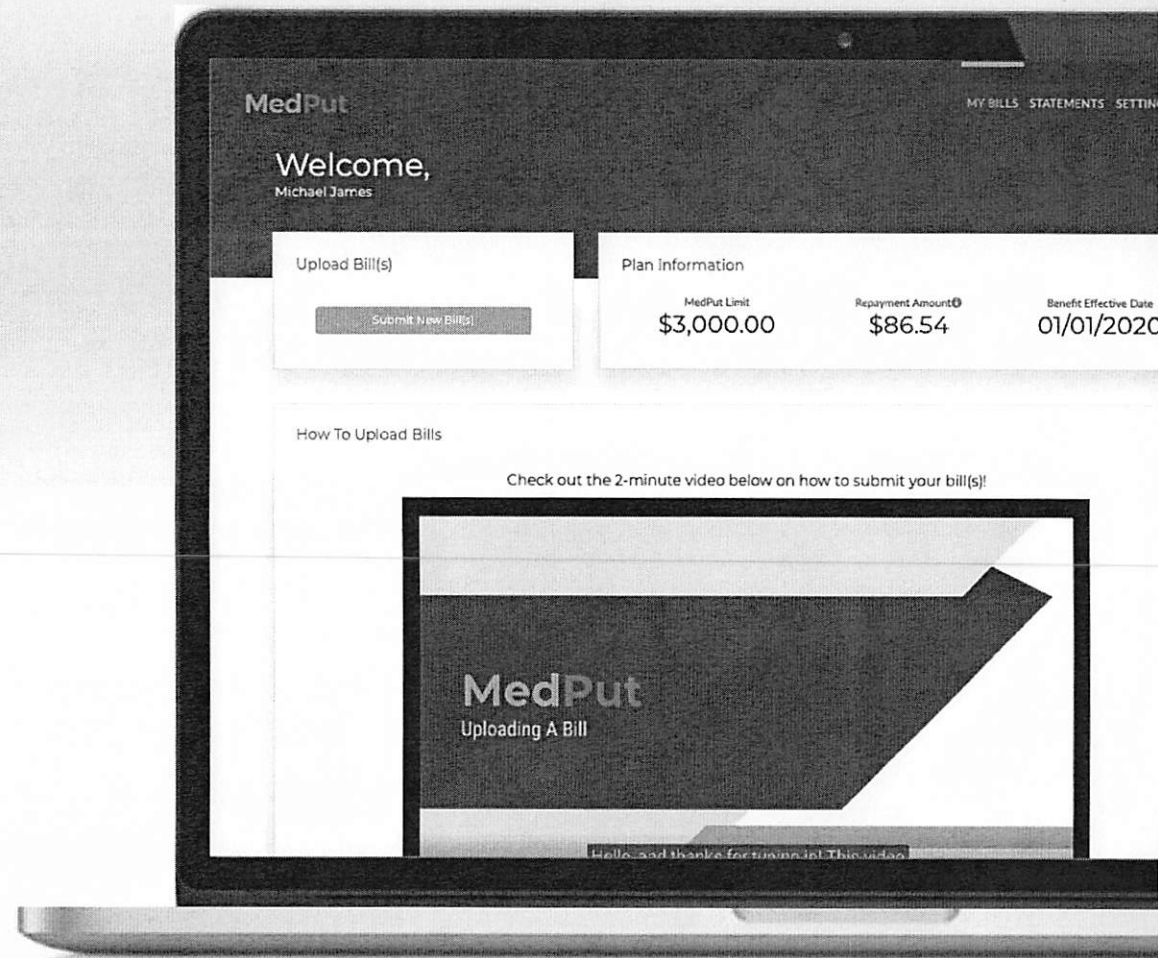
MedPut

MY BILLS STATEMENTS SETTIN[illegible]

Welcome,
Michael James

Upload Bill(s)

Submit New Bill(s)

Plan Information

MedPut Limit
$3,000.00

Repayment Amount
$86.54

Benefit Effective Date
01/01/2020

How To Upload Bills

Check out the 2-minute video below on how to submit your bill(s)!

MedPut
Uploading A Bill

Hello, and thanks for tuning in! This video